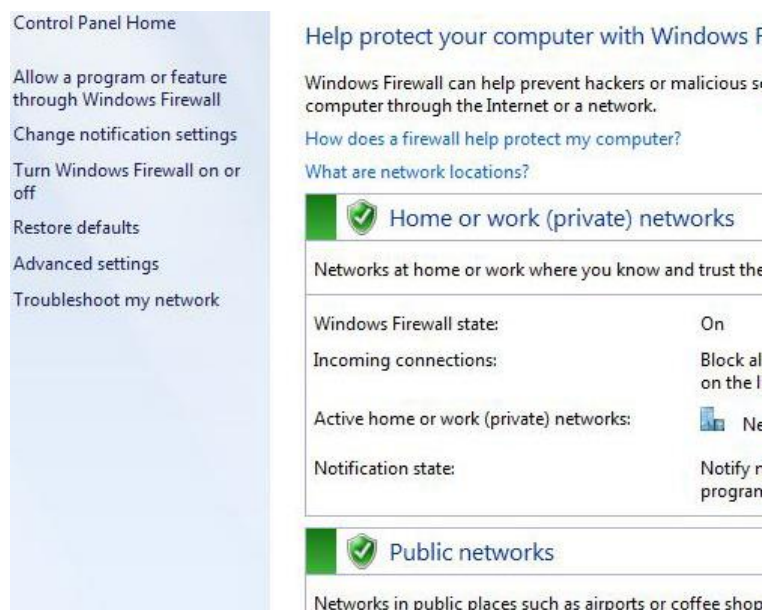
Control Panel Home

Allow a program or feature through Windows Firewall

Change notification settings

Turn Windows Firewall on or off

Restore defaults

Advanced settings

Troubleshoot my network

Help protect your computer with Windows F

Windows Firewall can help prevent hackers or malicious s computer through the Internet or a network.

How does a firewall help protect my computer?

What are network locations?

Home or work (private) networks

Networks at home or work where you know and trust the

| | |
|---|---|
| Windows Firewall state: | On |
| Incoming connections: | Block al on the I |
| Active home or work (private) networks: | Ne |
| Notification state: | Notify r progran |

Public networks

Networks in public places such as airports or coffee shop